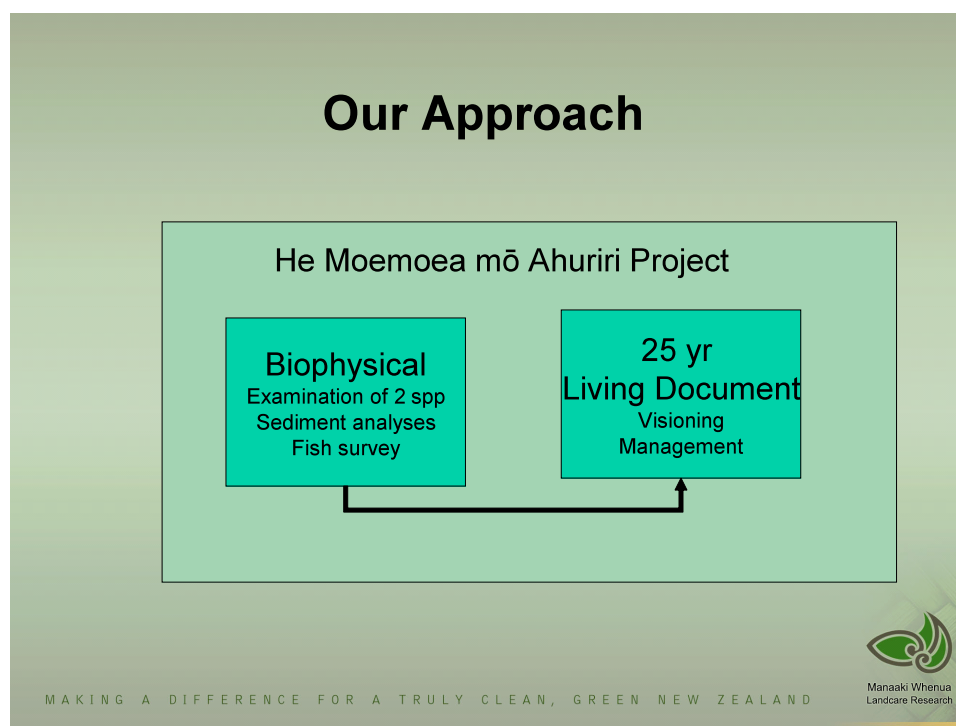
Our Approach

He Moemoea mō Ahuriri Project

Biophysical
Examination of 2 spp
Sediment analyses
Fish survey

25 yr
Living Document
Visioning
Management

MAKING A DIFFERENCE FOR A TRULY CLEAN, GREEN NEW ZEALAND

Manaaki Whenua
Landcare Research